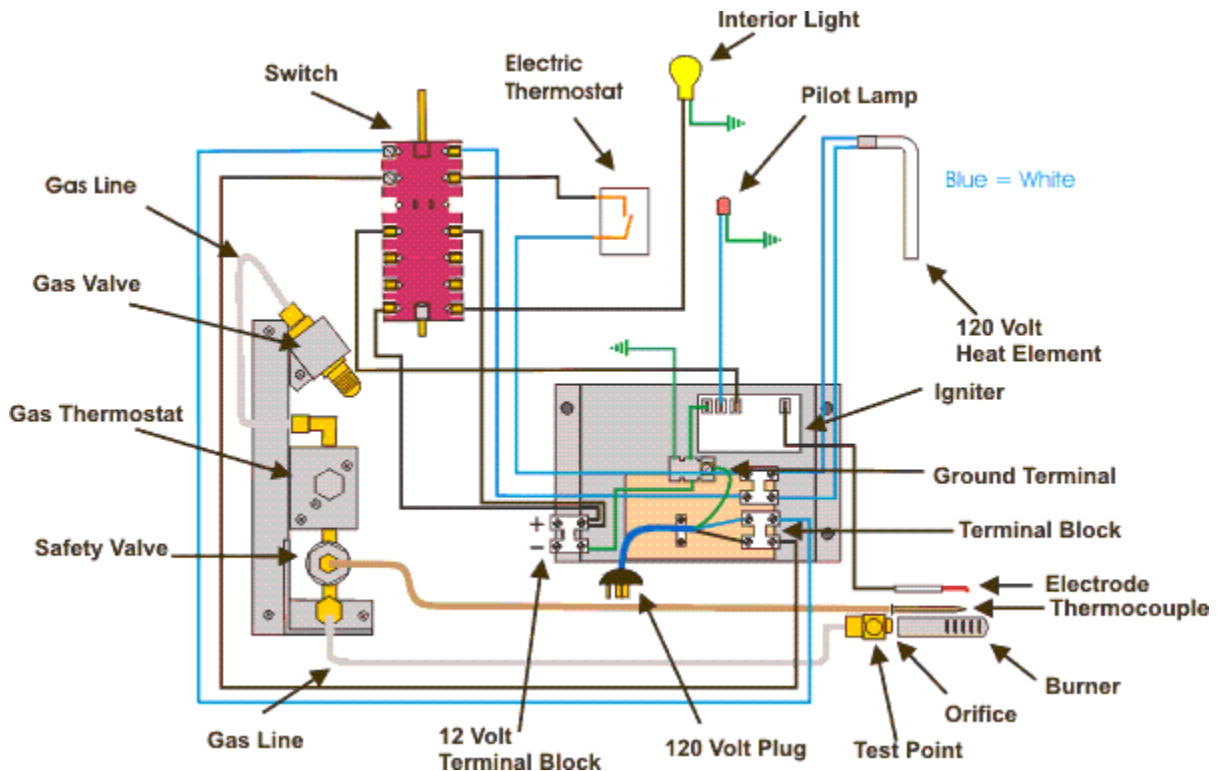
Interior Light

Switch

Electric Thermostat

Pilot Lamp

Gas Line

Blue = White

Gas Valve

120 Volt Heat Element

Gas Thermostat

Igniter

Ground Terminal

Terminal Block

Safety Valve

+

−

Electrode

Thermocouple

Burner

Orifice

Gas Line

12 Volt Terminal Block

120 Volt Plug

Test Point